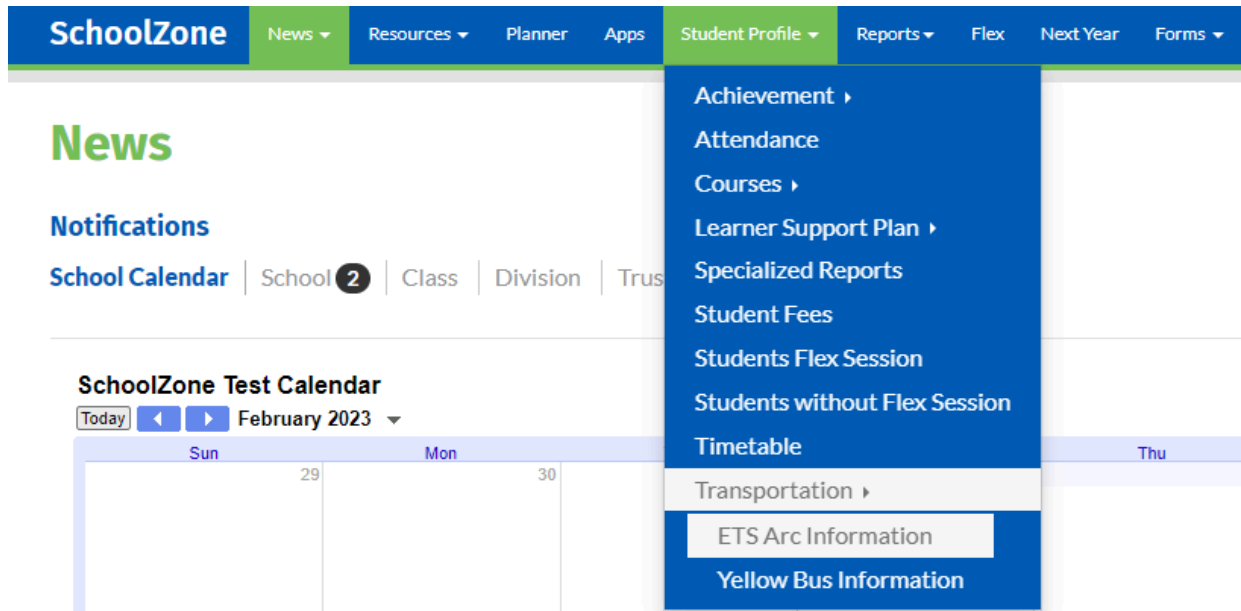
SchoolZone News Resources Planner Apps Student Profile Reports Flex Next Year Forms

News

Notifications

School Calendar | School 2 | Class | Division | Trus

SchoolZone Test Calendar

Today February 2023

| Sun | Mon | Thu |
|---|---|---|
| 29 | 30 | |

Achievement
Attendance
Courses
Learner Support Plan
Specialized Reports
Student Fees
Students Flex Session
Students without Flex Session
Timetable
Transportation
ETS Arc Information
Yellow Bus Information